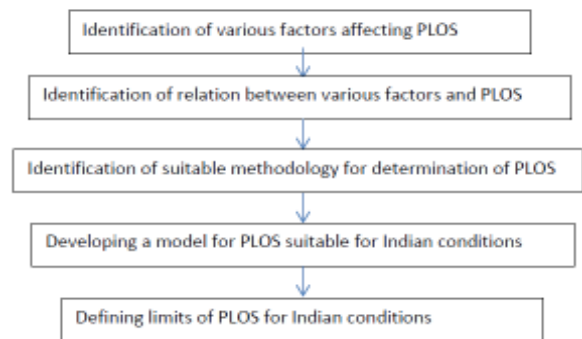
Identification of various factors affecting PLOS

Identification of relation between various factors and PLOS

Identification of suitable methodology for determination of PLOS

Developing a model for PLOS suitable for Indian conditions

Defining limits of PLOS for Indian conditions